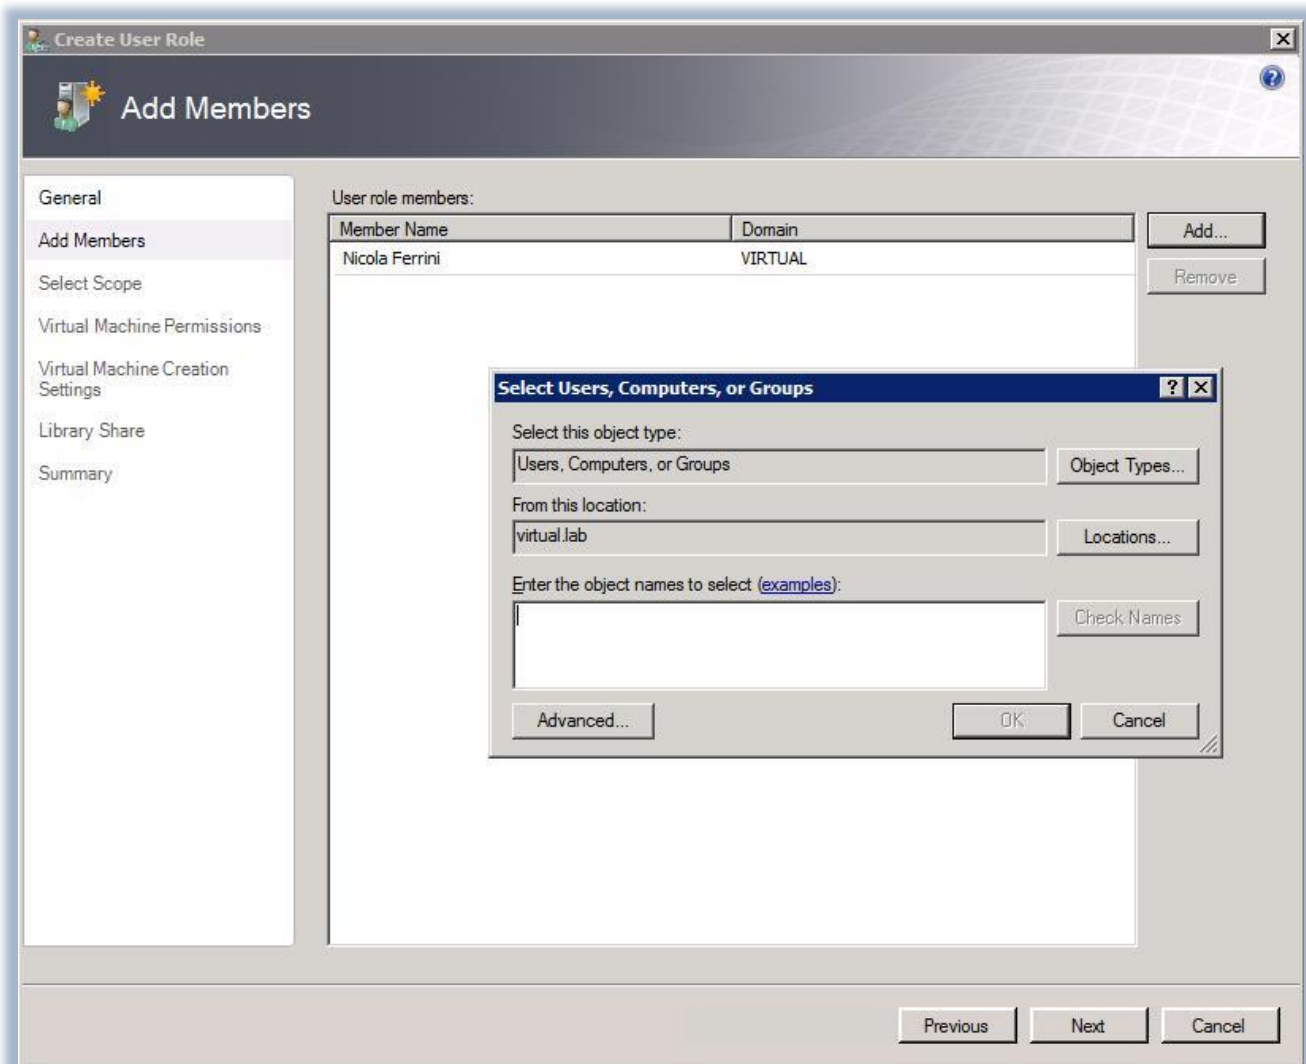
Create User Role

Add Members

General

Add Members

Select Scope

Virtual Machine Permissions

Virtual Machine Creation Settings

Library Share

Summary

User role members:

| Member Name | Domain |
|---|---|
| Nicola Ferrini | VIRTUAL |

Add...

Remove

Select Users, Computers, or Groups

Select this object type:

Users, Computers, or Groups

Object Types...

From this location:

virtual.lab

Locations...

Enter the object names to select (examples):

Check Names

Advanced...

OK

Cancel

Previous

Next

Cancel